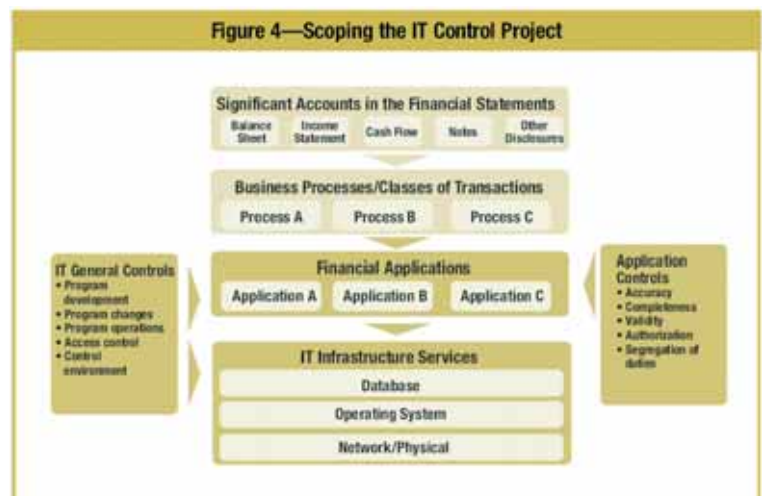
Figure 4—Scoping the IT Control Project

Significant Accounts in the Financial Statements

Balance Sheet

Income Statement

Cash Flow

Notes

Other Disclosures

Business Processes/Classes of Transactions

Process A

Process B

Process C

IT General Controls
• Program development
• Program changes
• Program operations
• Access control
• Control environment

Financial Applications

Application A

Application B

Application C

Application Controls
• Accuracy
• Completeness
• Validity
• Authorization
• Segregation of duties

IT Infrastructure Services

Database

Operating System

Network/Physical